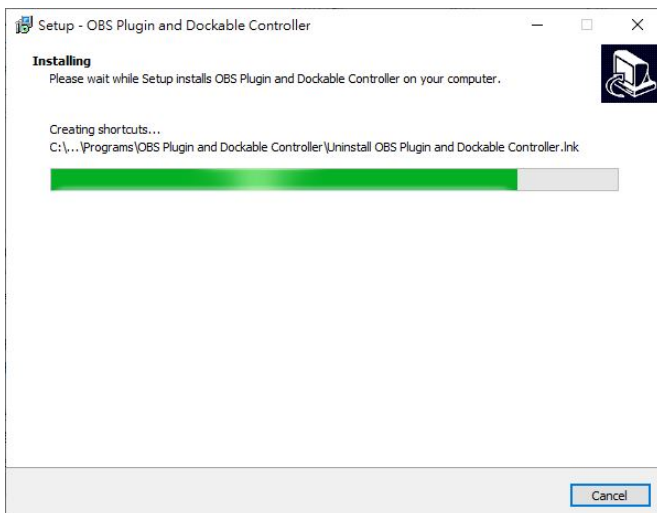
Setup - OBS Plugin and Dockable Controller

Installing
Please wait while Setup installs OBS Plugin and Dockable Controller on your computer.

Creating shortcuts...
C:\...\Programs\OBS Plugin and Dockable Controller\Uninstall OBS Plugin and Dockable Controller.lnk

Cancel